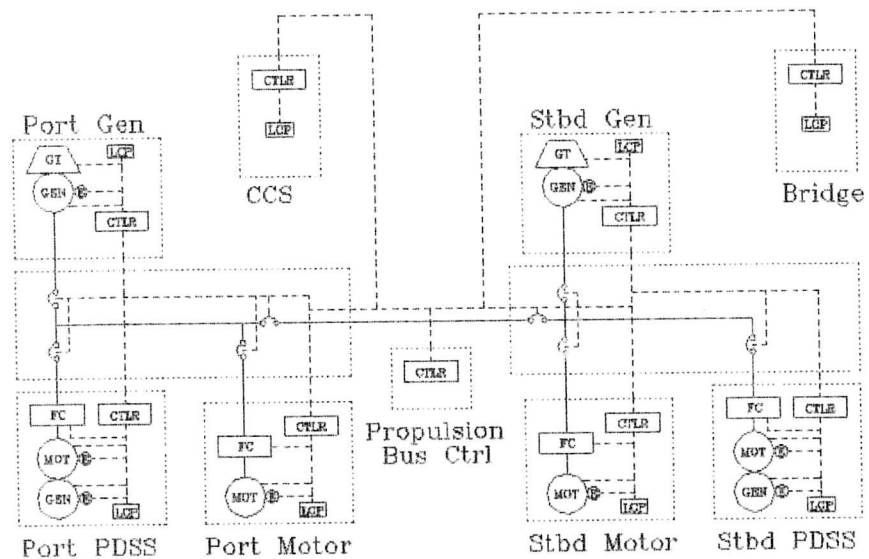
CTLR
LCP
CCS

CTLR
LCP
Bridge

Port Gen
GT
LCP
GEN
CTLR

Stbd Gen
GT
LCP
GEN
CTLR

CTLR
Propulsion Bus Ctrl

FC
CTLR
MOT
GEN
LCP
Port PDSS

FC
CTLR
MOT
LCP
Port Motor

FC
CTLR
MOT
LCP
Stbd Motor

FC
CTLR
MOT
GEN
LCP
Stbd PDSS